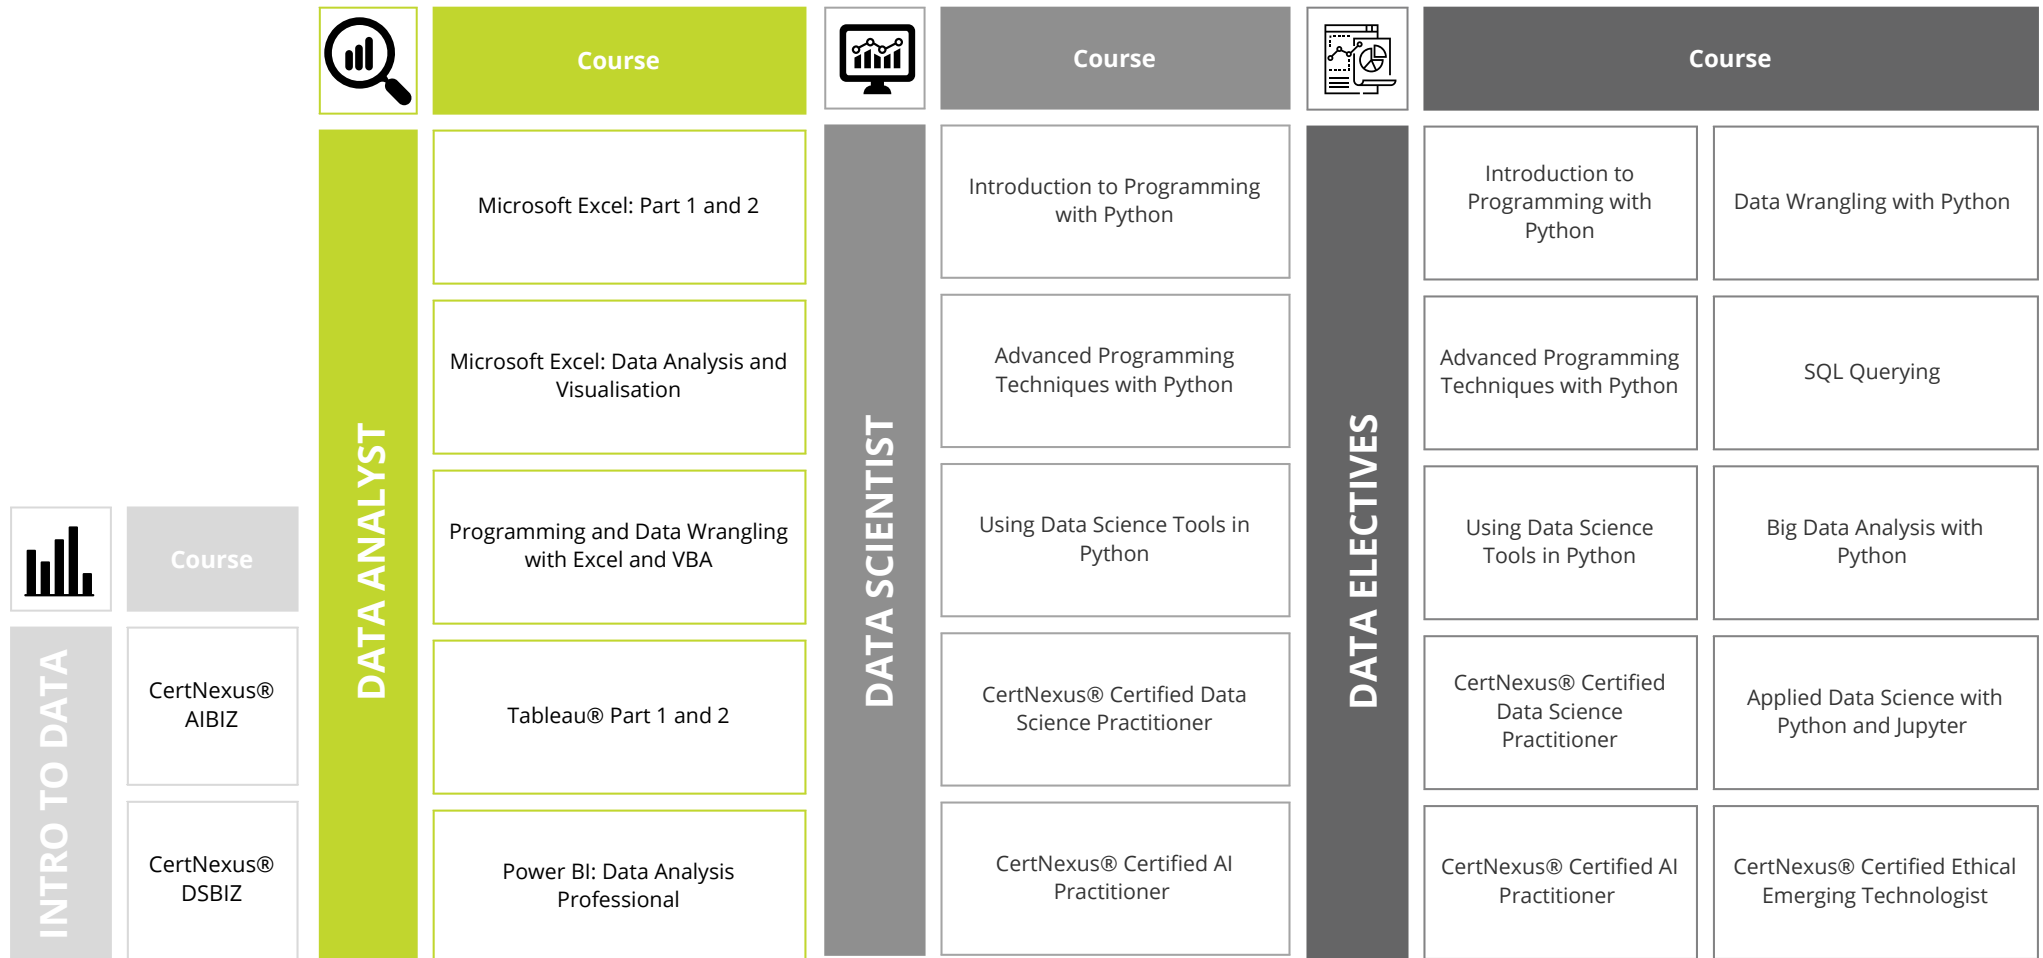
INTRO TO DATA

Course

CertNexus® AIBIZ

CertNexus® DSBIZ

DATA ANALYST

Course

Microsoft Excel: Part 1 and 2

Microsoft Excel: Data Analysis and Visualisation

Programming and Data Wrangling with Excel and VBA

Tableau® Part 1 and 2

Power BI: Data Analysis Professional

DATA SCIENTIST

Course

Introduction to Programming with Python

Advanced Programming Techniques with Python

Using Data Science Tools in Python

CertNexus® Certified Data Science Practitioner

CertNexus® Certified AI Practitioner

DATA ELECTIVES

Course

Introduction to Programming with Python

Data Wrangling with Python

Advanced Programming Techniques with Python

SQL Querying

Using Data Science Tools in Python

Big Data Analysis with Python

CertNexus® Certified Data Science Practitioner

Applied Data Science with Python and Jupyter

CertNexus® Certified AI Practitioner

CertNexus® Certified Ethical Emerging Technologist